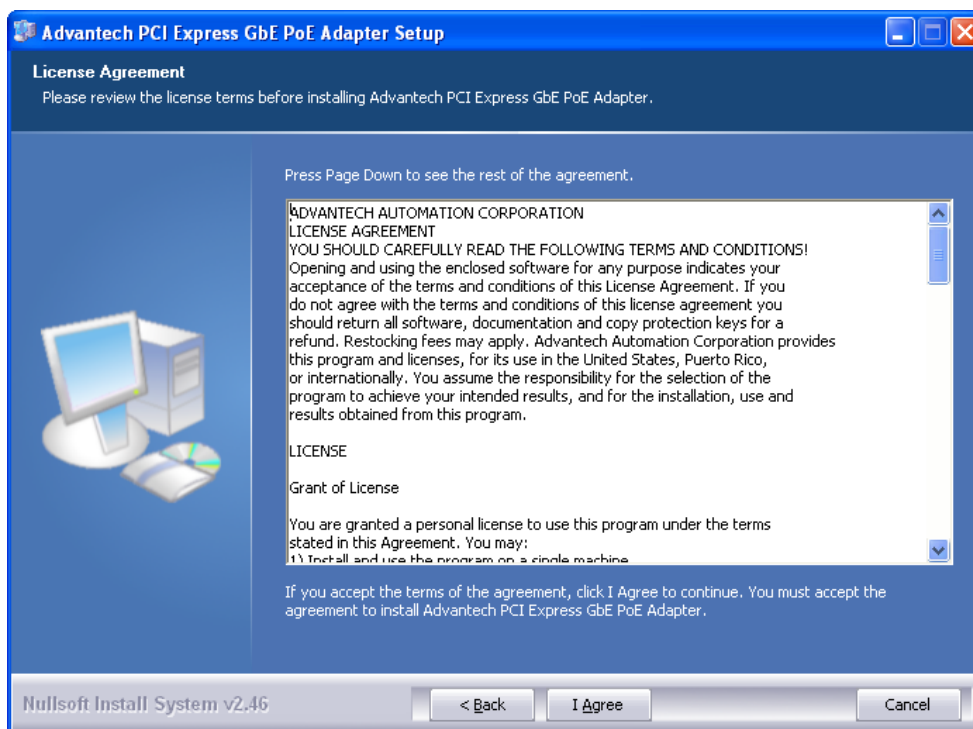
Advantech PCI Express GbE PoE Adapter Setup

License Agreement
Please review the license terms before installing Advantech PCI Express GbE PoE Adapter.

Press Page Down to see the rest of the agreement.

ADVANTECH AUTOMATION CORPORATION
LICENSE AGREEMENT
YOU SHOULD CAREFULLY READ THE FOLLOWING TERMS AND CONDITIONS!
Opening and using the enclosed software for any purpose indicates your acceptance of the terms and conditions of this License Agreement. If you do not agree with the terms and conditions of this license agreement you should return all software, documentation and copy protection keys for a refund. Restocking fees may apply. Advantech Automation Corporation provides this program and licenses, for its use in the United States, Puerto Rico, or internationally. You assume the responsibility for the selection of the program to achieve your intended results, and for the installation, use and results obtained from this program.

LICENSE

Grant of License

You are granted a personal license to use this program under the terms stated in this Agreement. You may:
1) Install and use the program on a single machine

If you accept the terms of the agreement, click I Agree to continue. You must accept the agreement to install Advantech PCI Express GbE PoE Adapter.

Nullsoft Install System v2.46

< Back

I Agree

Cancel